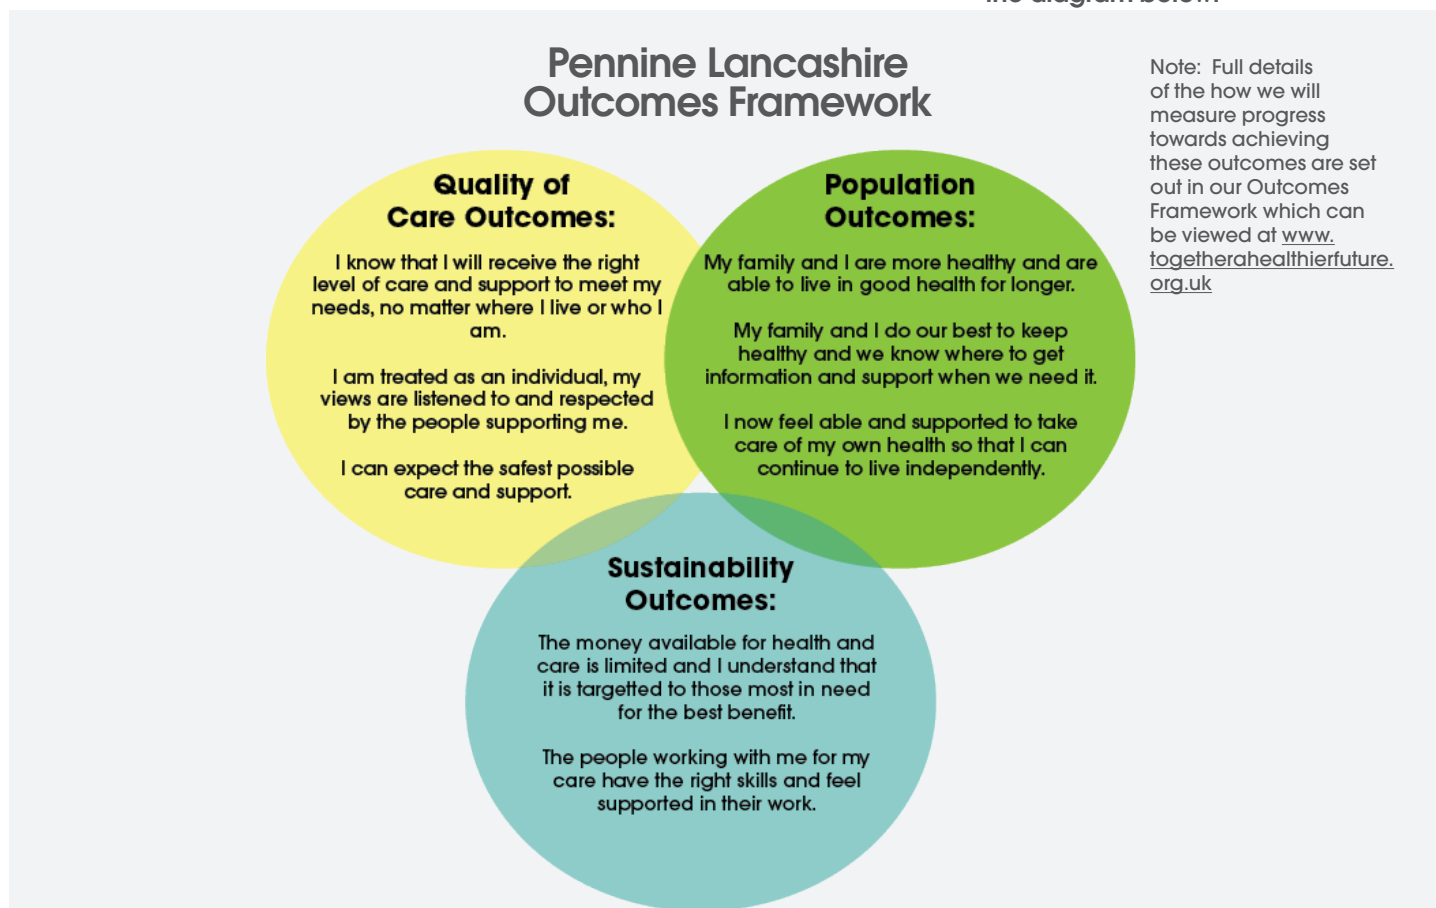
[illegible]

Pennine Lancashire Outcomes Framework

Quality of Care Outcomes:

I know that I will receive the right level of care and support to meet my needs, no matter where I live or who I am.

I am treated as an individual, my views are listened to and respected by the people supporting me.

I can expect the safest possible care and support.

Population Outcomes:

My family and I are more healthy and are able to live in good health for longer.

My family and I do our best to keep healthy and we know where to get information and support when we need it.

I now feel able and supported to take care of my own health so that I can continue to live independently.

Sustainability Outcomes:

The money available for health and care is limited and I understand that it is targetted to those most in need for the best benefit.

The people working with me for my care have the right skills and feel supported in their work.

Note: Full details of the how we will measure progress towards achieving these outcomes are set out in our Outcomes Framework which can be viewed at www.togetherahealthierfuture.org.uk